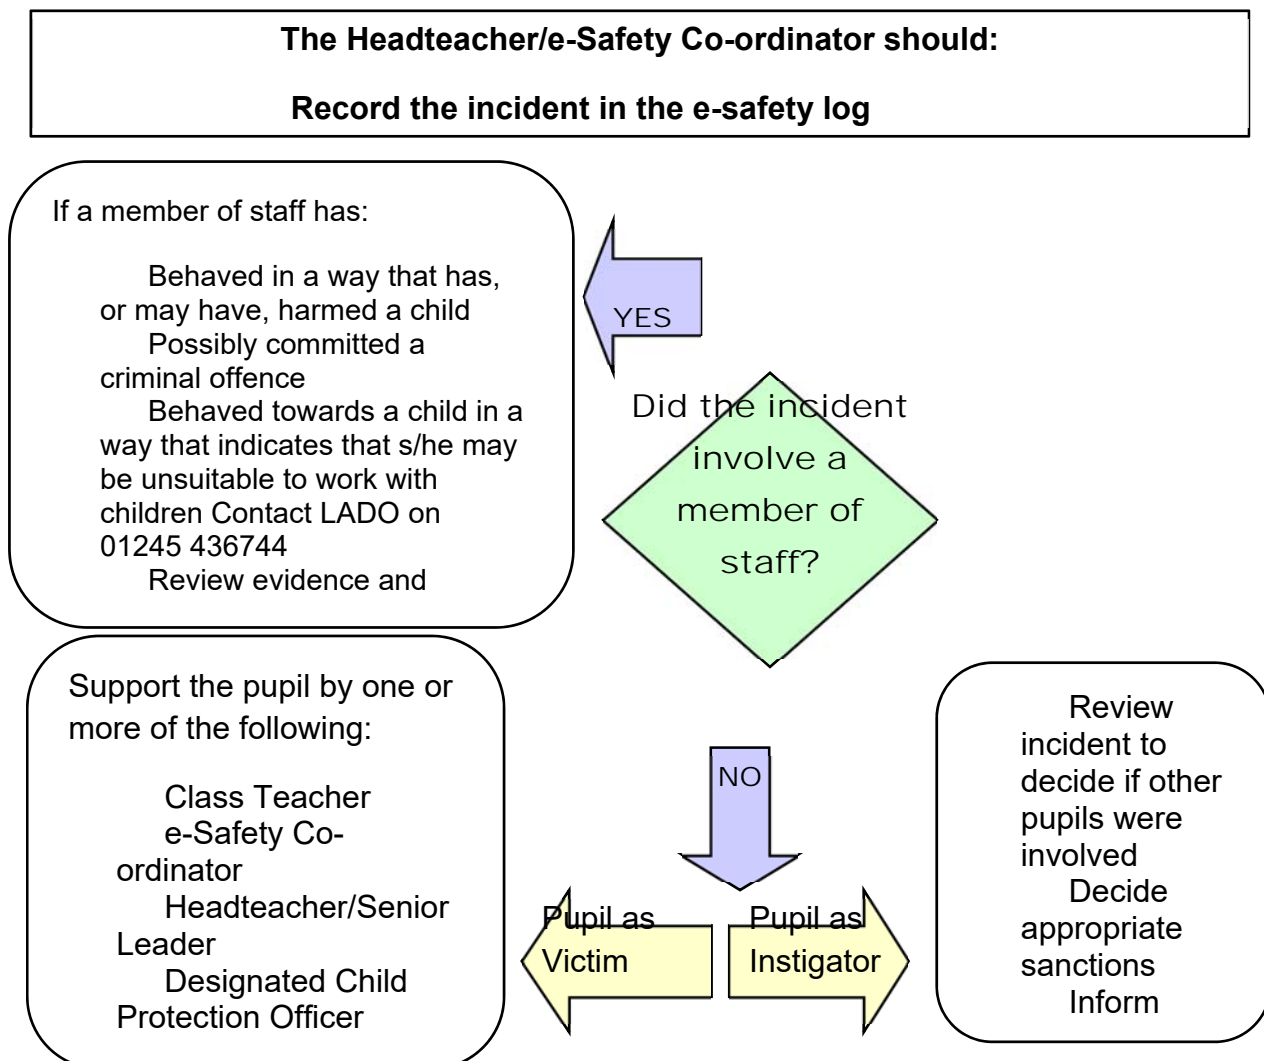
The Headteacher/e-Safety Co-ordinator should:

Record the incident in the e-safety log

If a member of staff has:

Behaved in a way that has, or may have, harmed a child
Possibly committed a criminal offence
Behaved towards a child in a way that indicates that s/he may be unsuitable to work with children Contact LADO on 01245 436744
Review evidence and

YES

Did the incident involve a member of staff?

Support the pupil by one or more of the following:

Class Teacher
e-Safety Co-ordinator
Headteacher/Senior Leader
Designated Child Protection Officer

NO

Pupil as Victim

Pupil as Instigator

Review incident to decide if other pupils were involved
Decide appropriate sanctions
Inform